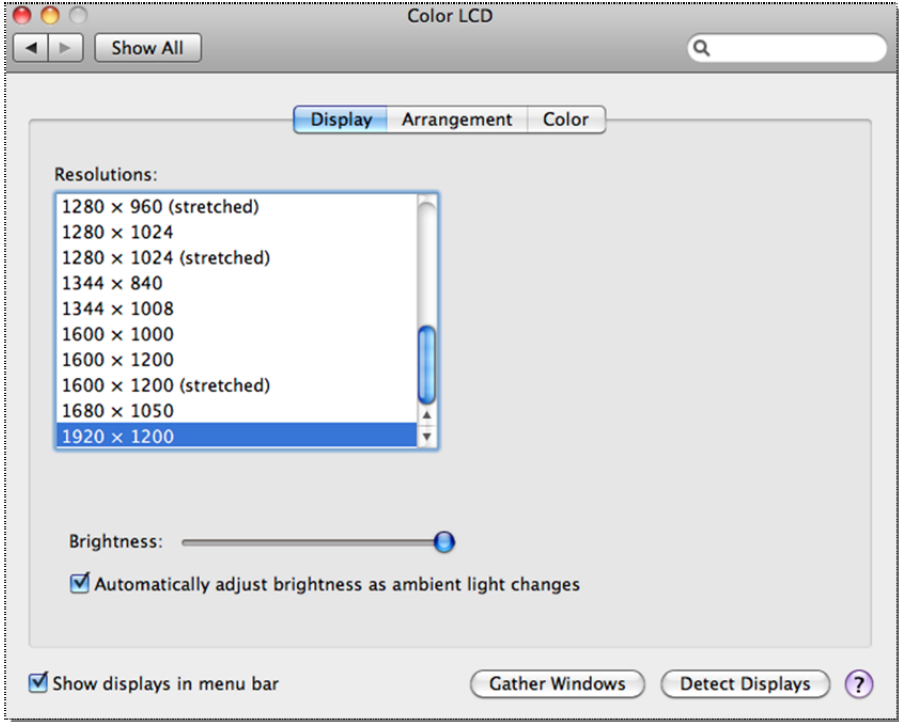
Color LCD

Show All

Display Arrangement Color

Resolutions:

1280 × 960 (stretched)
1280 × 1024
1280 × 1024 (stretched)
1344 × 840
1344 × 1008
1600 × 1000
1600 × 1200
1600 × 1200 (stretched)
1680 × 1050
1920 × 1200

Brightness:

Automatically adjust brightness as ambient light changes

Show displays in menu bar

Gather Windows

Detect Displays

?